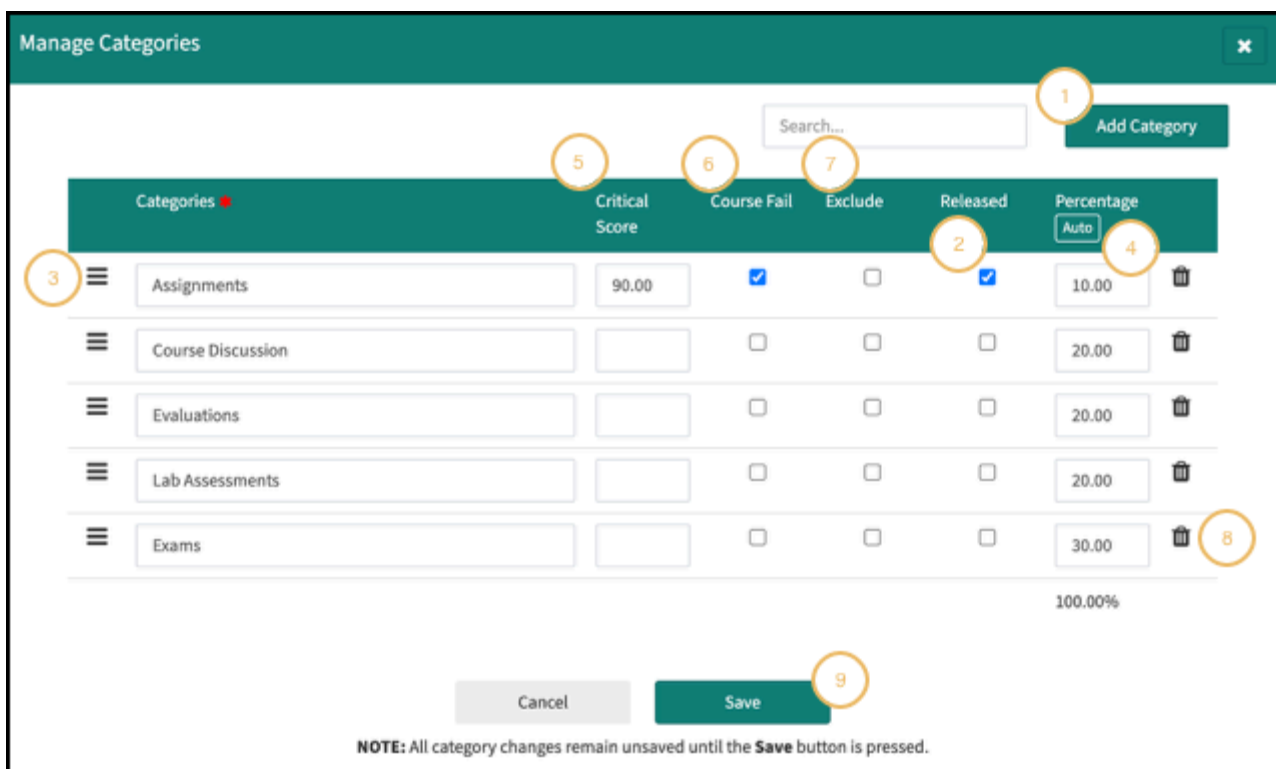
Manage Categories

×

1

Search...

Add Category

5 6 7

| Categories • | Critical Score | Course Fail | Exclude | Released | Percentage Auto |
|---|---|---|---|---|---|
| Assignments | 90.00 | ☑ | ☐ | ☑ | 10.00 |
| Course Discussion | | ☐ | ☐ | ☐ | 20.00 |
| Evaluations | | ☐ | ☐ | ☐ | 20.00 |
| Lab Assessments | | ☐ | ☐ | ☐ | 20.00 |
| Exams | | ☐ | ☐ | ☐ | 30.00 |

2 3 4 8

100.00%

Cancel

Save

9

**NOTE:** All category changes remain unsaved until the **Save** button is pressed.